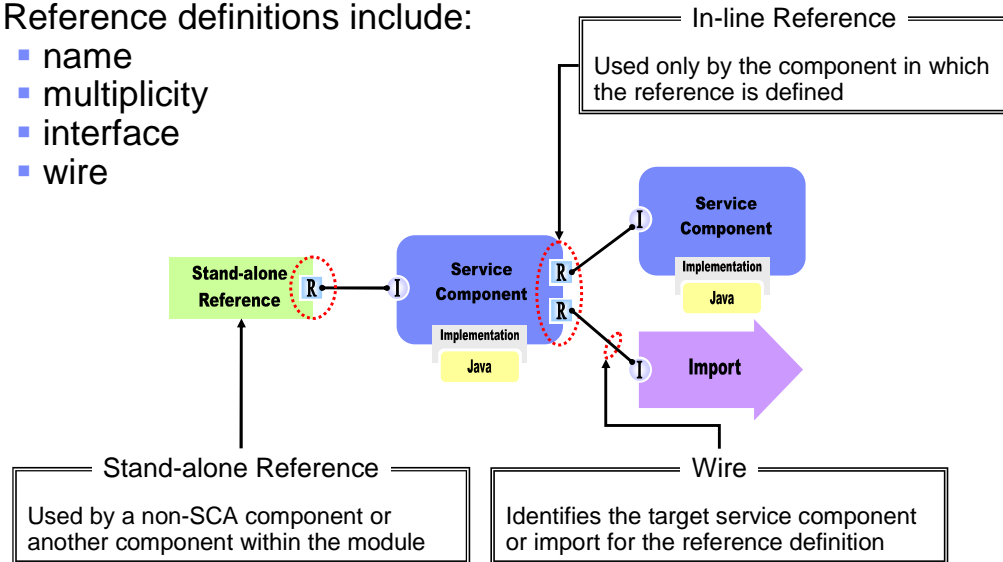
Reference definitions include:
- name
- multiplicity
- interface
- wire

In-line Reference

Used only by the component in which the reference is defined

Service Component
Implementation
Java

Stand-alone Reference
R

I
Service Component
Implementation
Java
R
R

I
Import

Stand-alone Reference

Used by a non-SCA component or another component within the module

Wire

Identifies the target service component or import for the reference definition